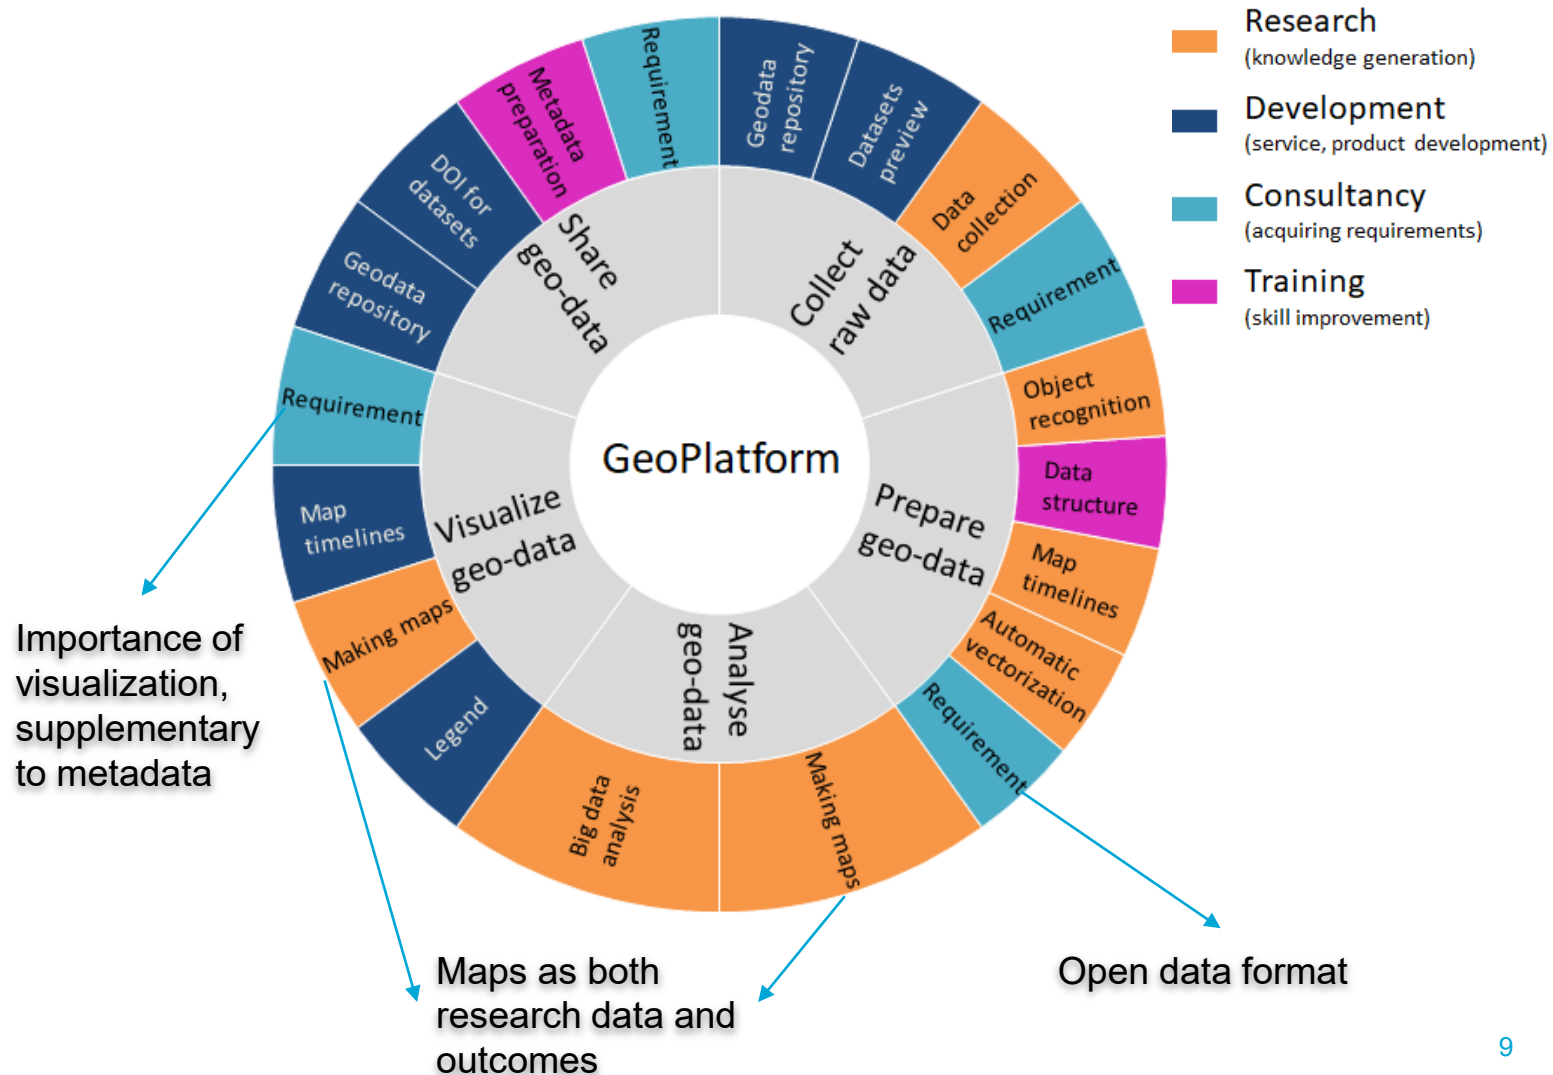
Research
(knowledge generation)

Development
(service, product development)

Consultancy
(acquiring requirements)

Training
(skill improvement)

GeoPlatform

Collect raw data

Geodata repository

Datasets preview

Data collection

Requirement

Prepare geo-data

Object recognition

Data structure

Map timelines

Automatic vectorization

Requirement

Analyse geo-data

Making maps

Big data analysis

Visualize geo-data

Legend

Making maps

Map timelines

Requirement

Share geo-data

Geodata repository

DOI for datasets

Metadata preparation

Requirement

Importance of visualization, supplementary to metadata

Maps as both research data and outcomes

Open data format

9